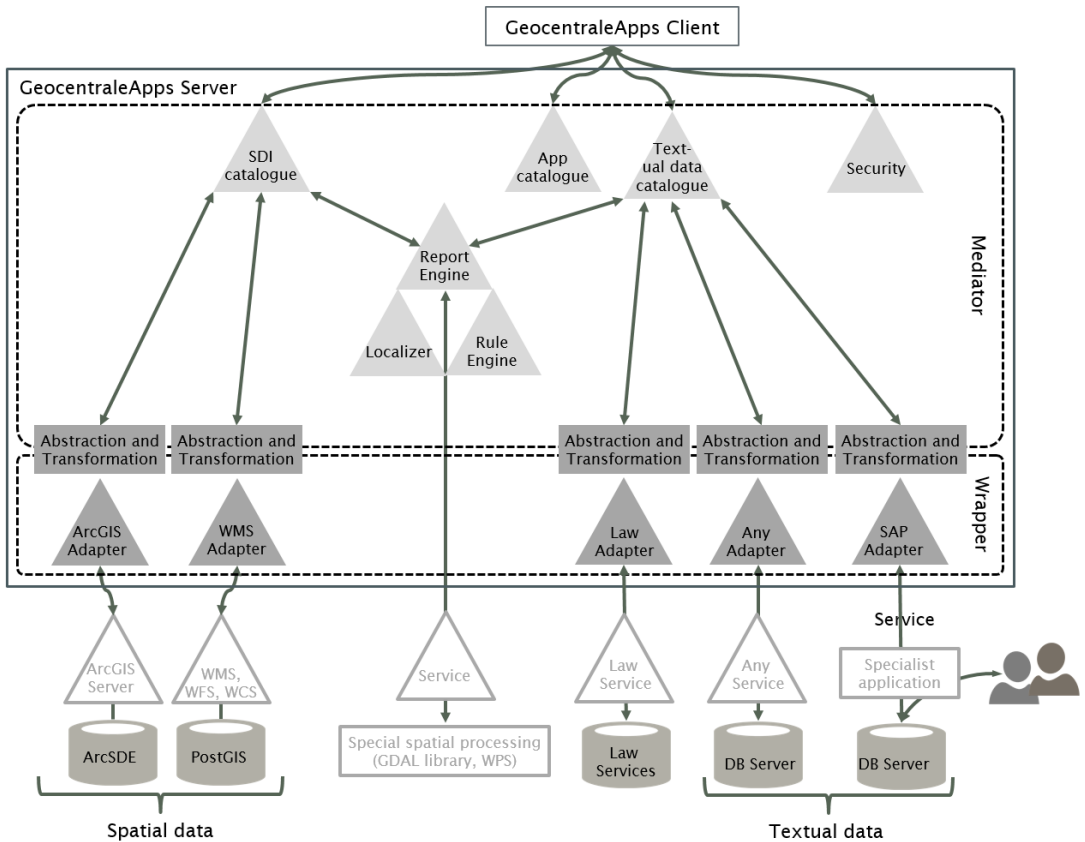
GeocentraleApps Client

GeocentraleApps Server

SDI catalogue

App catalogue

Textual data catalogue

Security

Mediator

Report Engine

Localizer

Rule Engine

Abstraction and Transformation

Abstraction and Transformation

Abstraction and Transformation

Abstraction and Transformation

Abstraction and Transformation

Wrapper

ArcGIS Adapter

WMS Adapter

Law Adapter

Any Adapter

SAP Adapter

Service

ArcGIS Server

WMS, WFS, WCS

Service

Law Service

Any Service

Specialist application

ArcSDE

PostGIS

Special spatial processing (GDAL library, WPS)

Law Services

DB Server

DB Server

Spatial data

Textual data